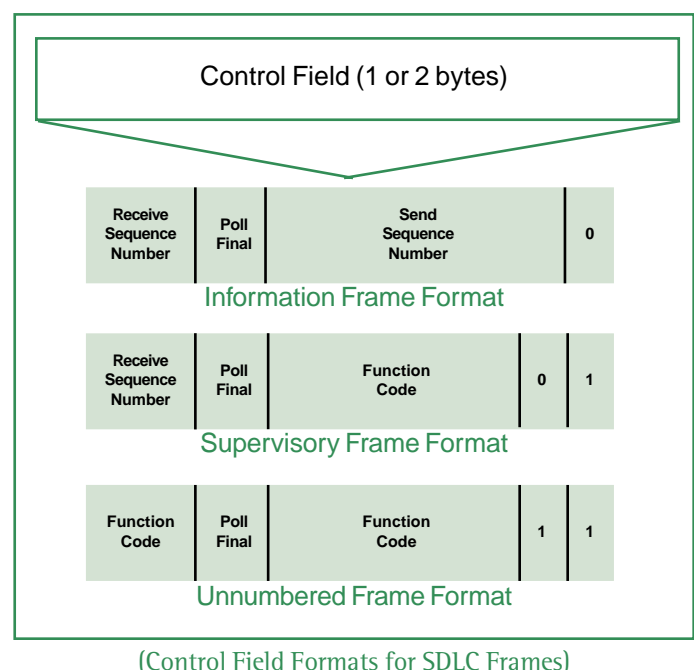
Control Field (1 or 2 bytes)

| Receive Sequence Number | Poll Final | Send Sequence Number | 0 |
|---|---|---|---|

Information Frame Format

| Receive Sequence Number | Poll Final | Function Code | 0 | 1 |
|---|---|---|---|---|

Supervisory Frame Format

| Function Code | Poll Final | Function Code | 1 | 1 |
|---|---|---|---|---|

Unnumbered Frame Format

(Control Field Formats for SDLC Frames)